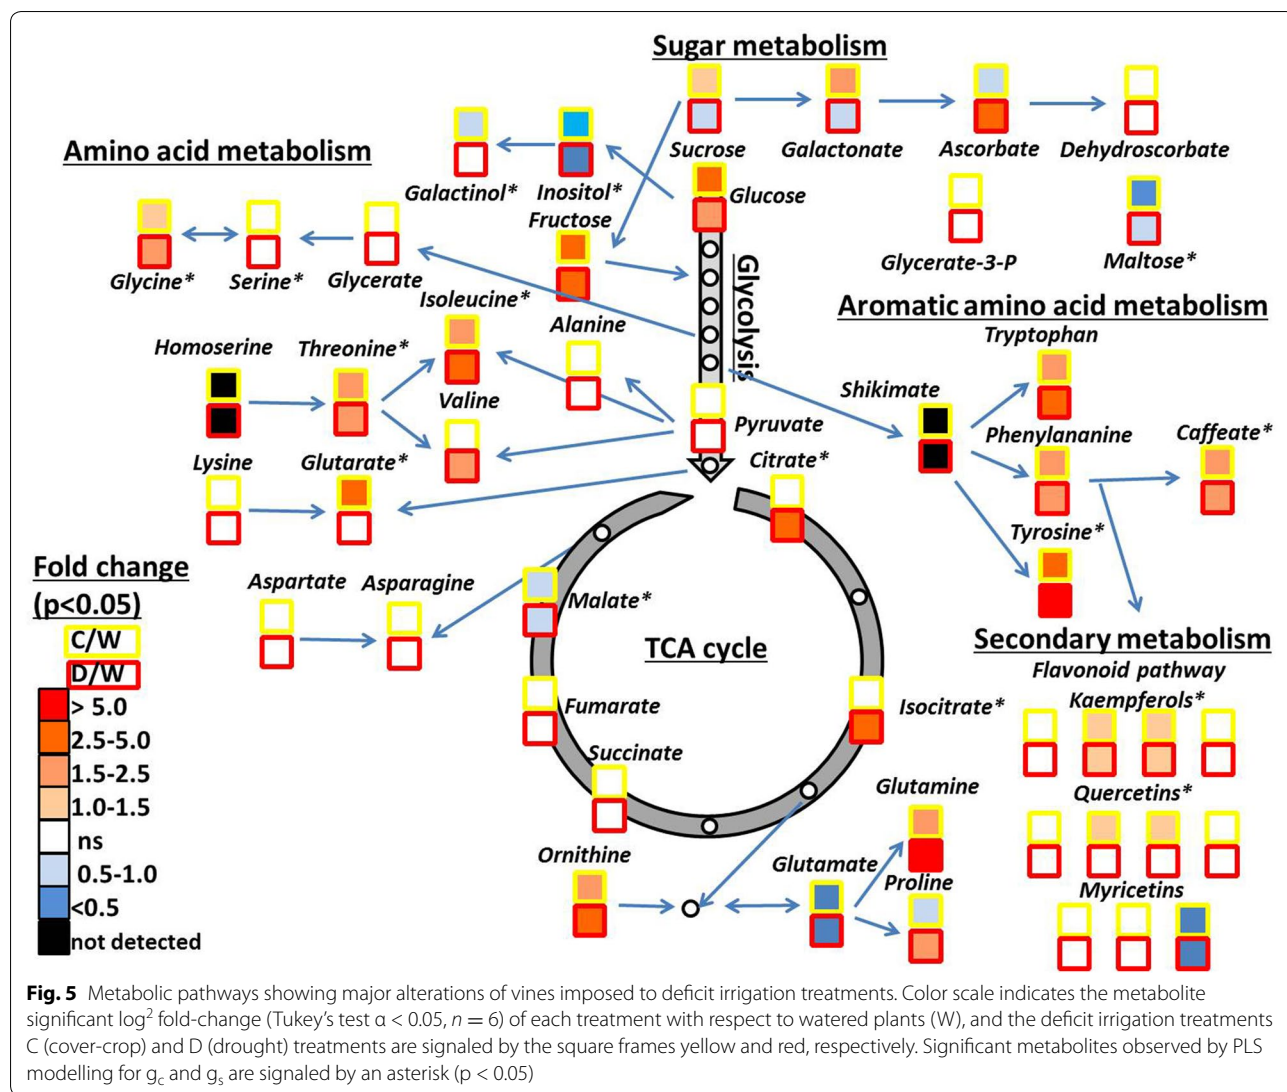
Sugar metabolism

Amino acid metabolism

Sucrose
Galactonate
Ascorbate
Dehydroscorbate
Galactinol*
Inositol*
Glucose
Fructose
Glycine*
Serine*
Glycerate
Glycerate-3-P
Maltose*
Glycolysis
Aromatic amino acid metabolism
Isoleucine*
Alanine
Tryptophan
Homoserine
Threonine*
Shikimate
Valine
Pyruvate
Phenylananine
Caffeate*
Lysine
Glutarate*
Citrate*
Tyrosine*

Fold change (p<0.05)
C/W
D/W
> 5.0
2.5-5.0
1.5-2.5
1.0-1.5
ns
0.5-1.0
<0.5
not detected

Aspartate
Asparagine
Malate*
TCA cycle
Secondary metabolism
Flavonoid pathway
Kaempferols*
Fumarate
Isocitrate*
Succinate
Glutamine
Quercetins*
Ornithine
Glutamate
Proline
Myricetins

**Fig. 5** Metabolic pathways showing major alterations of vines imposed to deficit irrigation treatments. Color scale indicates the metabolite significant log$^2$ fold-change (Tukey's test α < 0.05, $n = 6$) of each treatment with respect to watered plants (W), and the deficit irrigation treatments C (cover-crop) and D (drought) treatments are signaled by the square frames yellow and red, respectively. Significant metabolites observed by PLS modelling for $g_c$ and $g_s$ are signaled by an asterisk (p < 0.05)